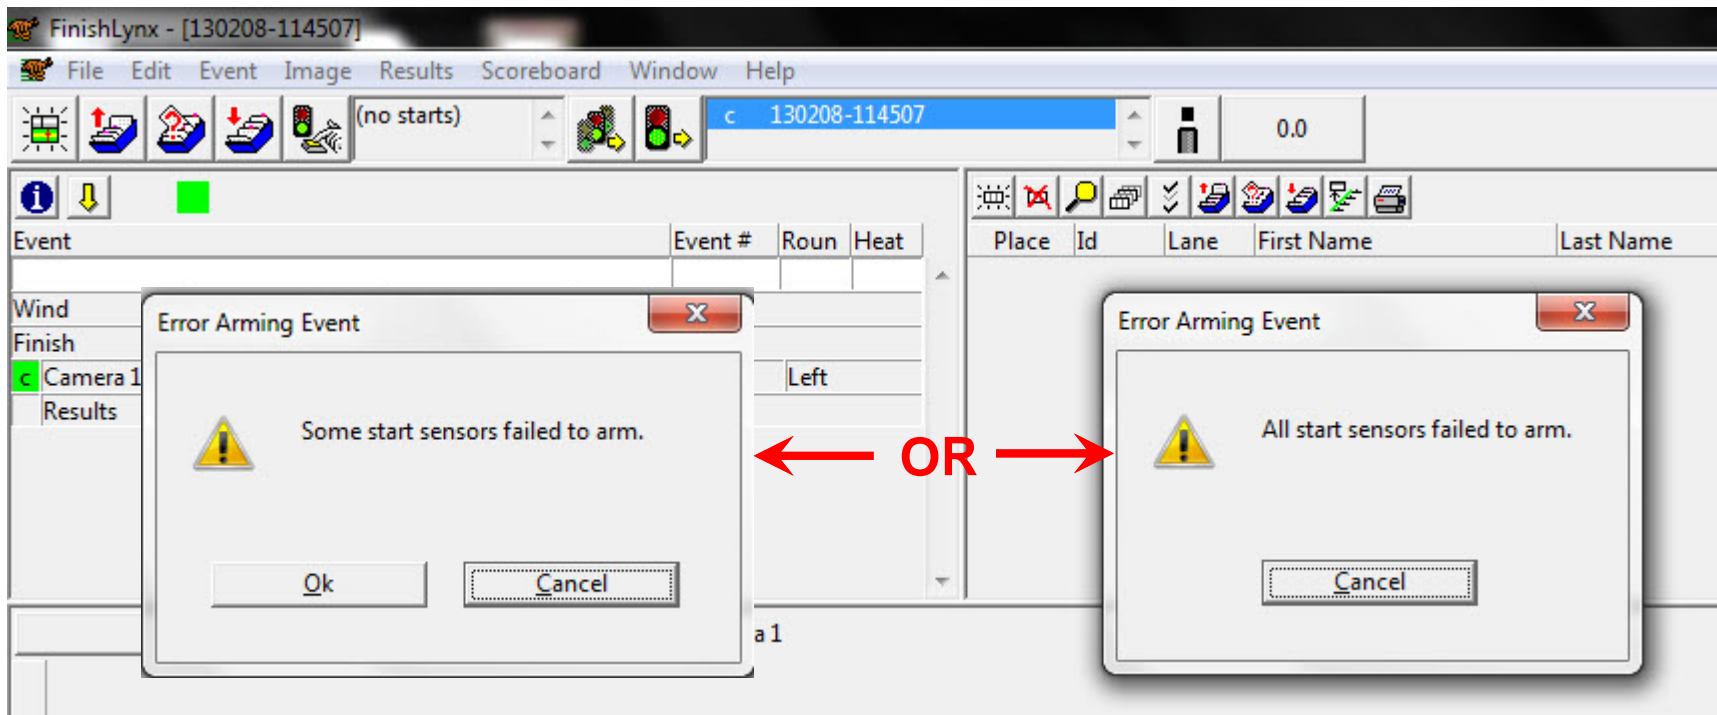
FinishLynx - [130208-114507]

File Edit Event Image Results Scoreboard Window Help

(no starts)

c 130208-114507

0.0

Event | Event # | Roun | Heat

Wind

Finish

c Camera 1

Results

Left

a 1

Place | Id | Lane | First Name | Last Name

Error Arming Event

Some start sensors failed to arm.

Ok

Cancel

OR

Error Arming Event

All start sensors failed to arm.

Cancel